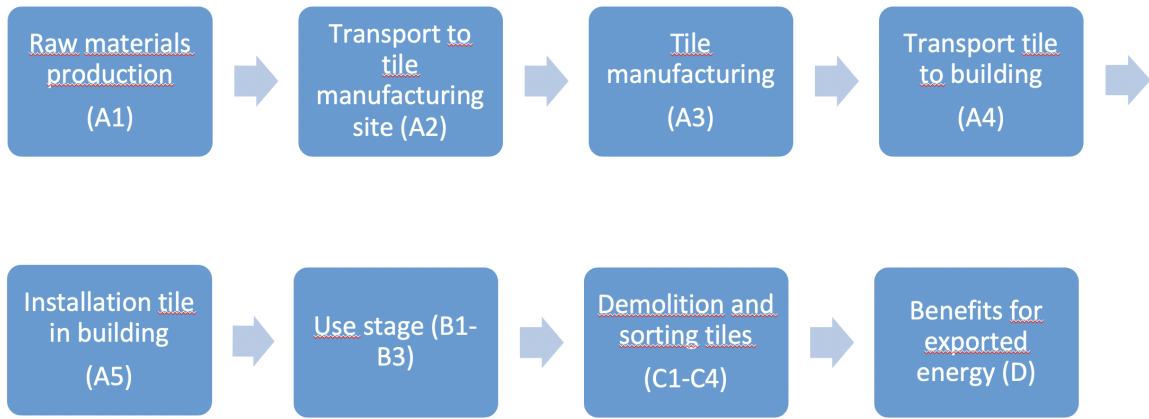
Raw materials production

(A1)

Transport to tile manufacturing site (A2)

Tile manufacturing

(A3)

Transport tile to building

(A4)

Installation tile in building

(A5)

Use stage (B1-B3)

Demolition and sorting tiles

(C1-C4)

Benefits for exported energy (D)